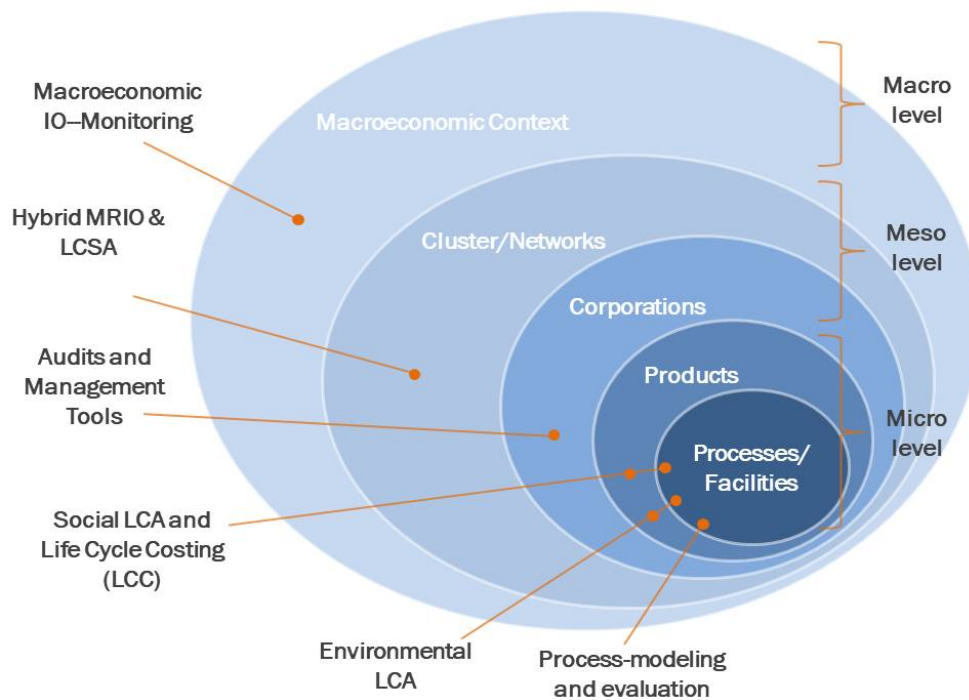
Macroeconomic IO–Monitoring

Hybrid MRIO & LCSA

Audits and Management Tools

Social LCA and Life Cycle Costing (LCC)

Environmental LCA

Process-modeling and evaluation

Macroeconomic Context

Cluster/Networks

Corporations

Products

Processes/ Facilities

Macro level

Meso level

Micro level